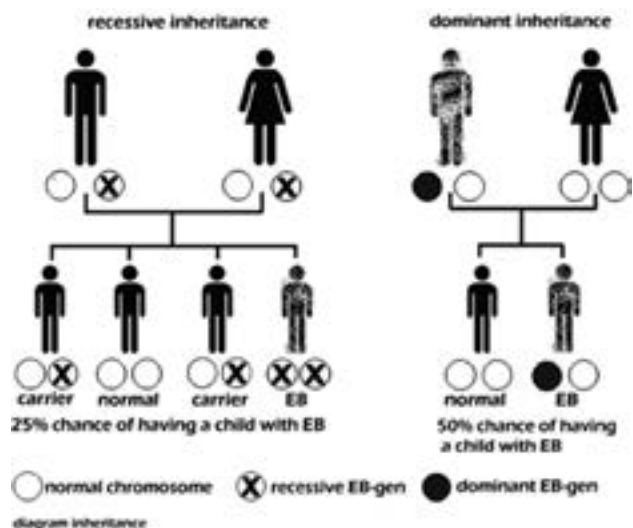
recessive inheritance

dominant inheritance

carrier normal carrier EB

25% chance of having a child with EB

normal EB

50% chance of having a child with EB

normal chromosome recessive EB-gen dominant EB-gen

diagram inheritance